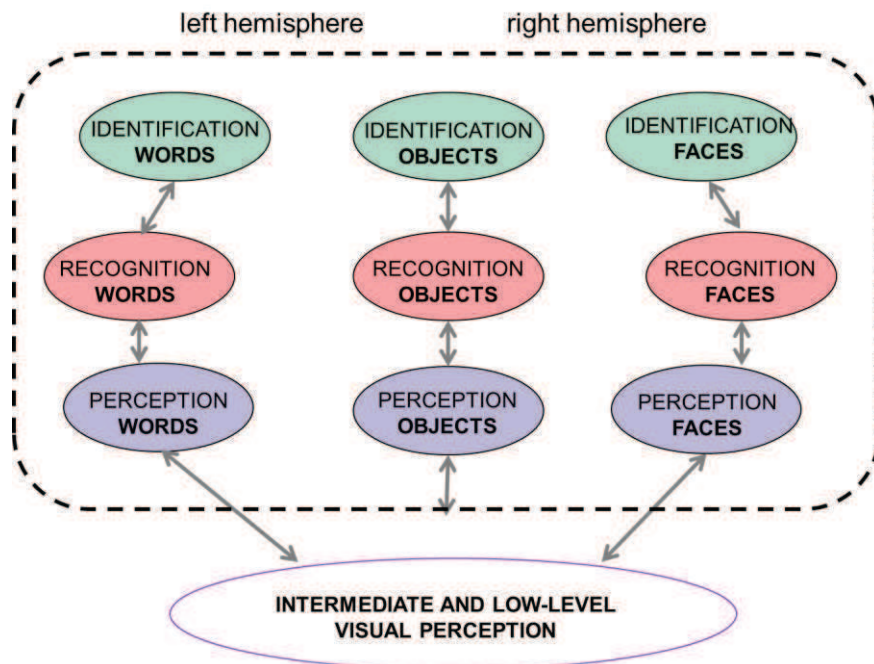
left hemisphere

right hemisphere

IDENTIFICATION
WORDS

IDENTIFICATION
OBJECTS

IDENTIFICATION
FACES

RECOGNITION
WORDS

RECOGNITION
OBJECTS

RECOGNITION
FACES

PERCEPTION
WORDS

PERCEPTION
OBJECTS

PERCEPTION
FACES

INTERMEDIATE AND LOW-LEVEL
VISUAL PERCEPTION